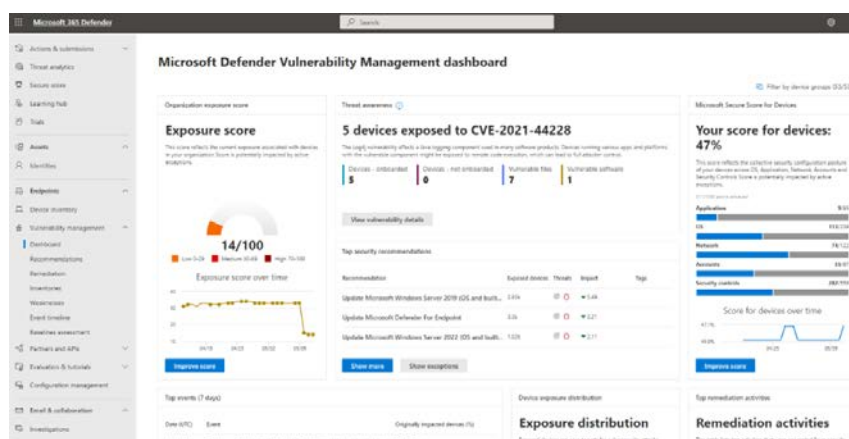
Microsoft 365 Defender

Search

Actions & submissions
Threat analytics
Secure score
Learning hub
Trials

Assets
Identities

Endpoints
Device inventory
Vulnerability management
Dashboard
Recommendations
Remediation
Inventories
Weaknesses
Event timeline
Baselines assessment
Partners and APIs
Evaluation & tutorials
Configuration management

Email & collaboration
Investigations

Microsoft Defender Vulnerability Management dashboard

Filter by device groups (33/3

Organization exposure score

Exposure score

This score reflects the current exposure associated with devices in your organization. Score is potentially impacted by active exceptions.

14/100

Low 0-29 Medium 30-69 High 70-100

Exposure score over time

Improve score

Threat awareness

5 devices exposed to CVE-2021-44228

The Log4j vulnerability affects a Java logging component used in many software products. Devices running various apps and platforms with the vulnerable component might be exposed to remote code execution, which can lead to full attacker control.

Devices - onboarded 5
Devices - not onboarded 0
Vulnerable files 7
Vulnerable software 1

View vulnerability details

Top security recommendations

| Recommendation | Exposed devices | Threats | Impact | Tags |
|---|---|---|---|---|
| Update Microsoft Windows Server 2019 (OS and built... | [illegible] | | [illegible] | |
| Update Microsoft Defender For Endpoint | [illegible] | | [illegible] | |
| Update Microsoft Windows Server 2022 (OS and built... | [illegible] | | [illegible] | |

Show more Show exceptions

Microsoft Secure Score for Devices

Your score for devices: 47%

This score reflects the collective security configuration posture of your devices across OS, Application, Network, Accounts and Security Controls. Score is potentially impacted by active exceptions.

Application
OS
Network
Accounts
Security controls

Score for devices over time

Improve score

Top events (7 days)

Date (UTC) Event Originally impacted devices (%)

Device exposure distribution

Exposure distribution

Top remediation activities

Remediation activities